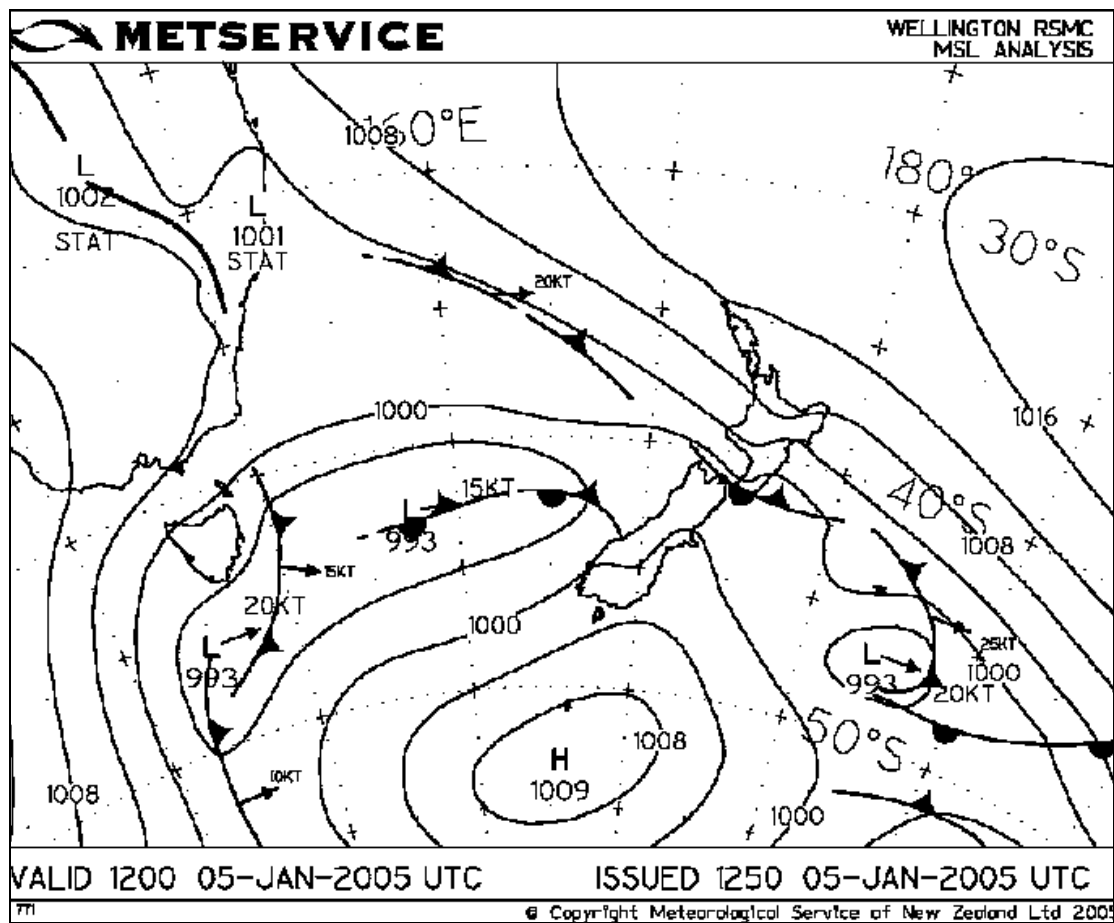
METSERVICE

WELLINGTON RSMC
MSL ANALYSIS

1008
160°E
180°
30°S
L
1002
STAT
L
1001
STAT
20KT
1000
1016
40°S
1008
15KT
L
993
15KT
20KT
L
993
1000
25KT
1000
L
993
20KT
50°S
1008
H
1009
10KT
1008
1000

VALID 1200 05-JAN-2005 UTC
ISSUED 1250 05-JAN-2005 UTC

771
© Copyright Meteorological Service of New Zealand Ltd 2005